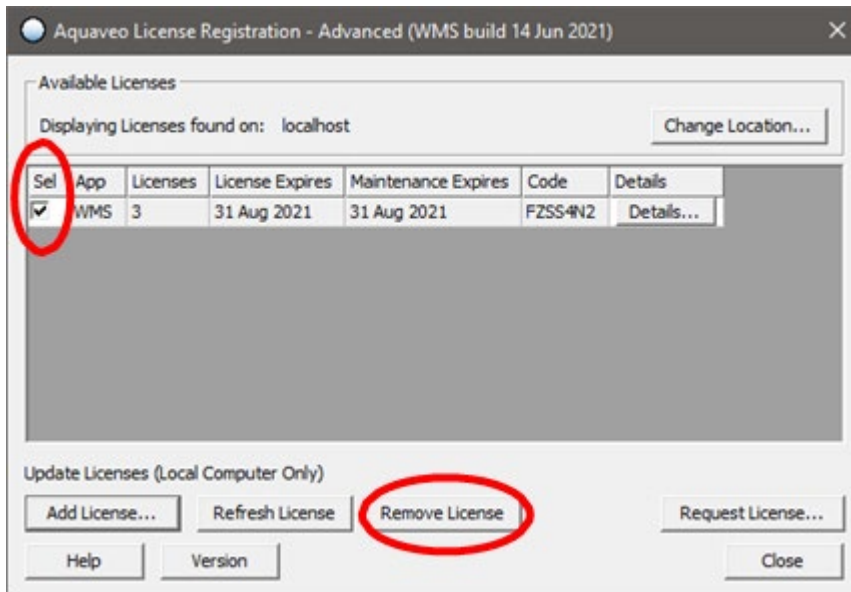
Aquaveo License Registration - Advanced (WMS build 14 Jun 2021)

Available Licenses

Displaying Licenses found on: localhost

Change Location...

| Sel | App | Licenses | License Expires | Maintenance Expires | Code | Details |
|---|---|---|---|---|---|---|
| ✓ | WMS | 3 | 31 Aug 2021 | 31 Aug 2021 | FZSS4N2 | Details... |

Update Licenses (Local Computer Only)

Add License... Refresh License Remove License Request License...

Help Version Close